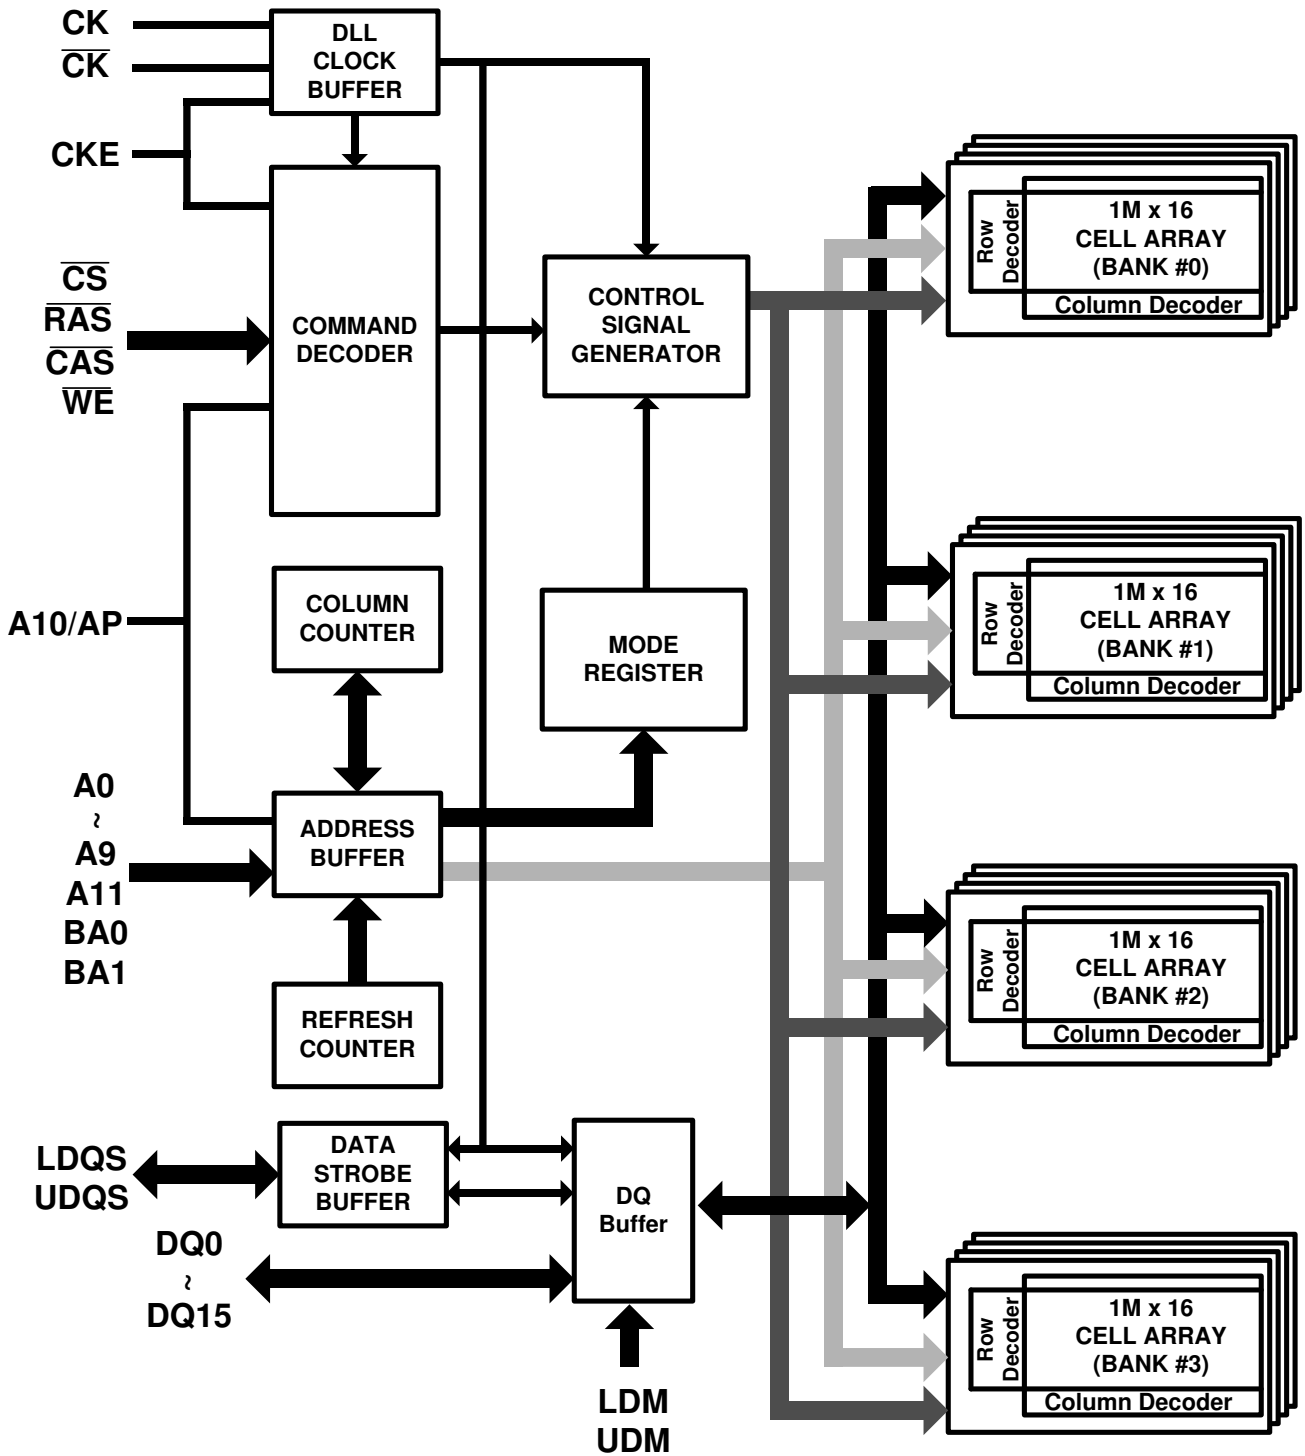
CK
$\overline{CK}$
DLL CLOCK BUFFER
CKE
$\overline{CS}$
$\overline{RAS}$
$\overline{CAS}$
$\overline{WE}$
COMMAND DECODER
CONTROL SIGNAL GENERATOR
Row Decoder
1M x 16 CELL ARRAY (BANK #0)
Column Decoder
A10/AP
COLUMN COUNTER
MODE REGISTER
Row Decoder
1M x 16 CELL ARRAY (BANK #1)
Column Decoder
A0
~
A9
A11
BA0
BA1
ADDRESS BUFFER
REFRESH COUNTER
Row Decoder
1M x 16 CELL ARRAY (BANK #2)
Column Decoder
LDQS
UDQS
DATA STROBE BUFFER
DQ Buffer
DQ0
~
DQ15
Row Decoder
1M x 16 CELL ARRAY (BANK #3)
Column Decoder
LDM
UDM